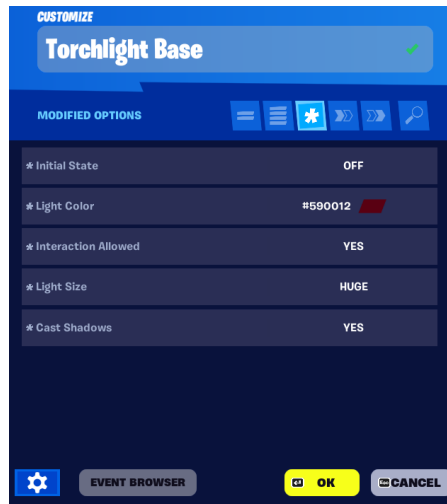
CUSTOMIZE

Torchlight Base

MODIFIED OPTIONS

| | |
|---|---|
| * Initial State | OFF |
| * Light Color | #590012 |
| * Interaction Allowed | YES |
| * Light Size | HUGE |
| * Cast Shadows | YES |

EVENT BROWSER

OK

CANCEL